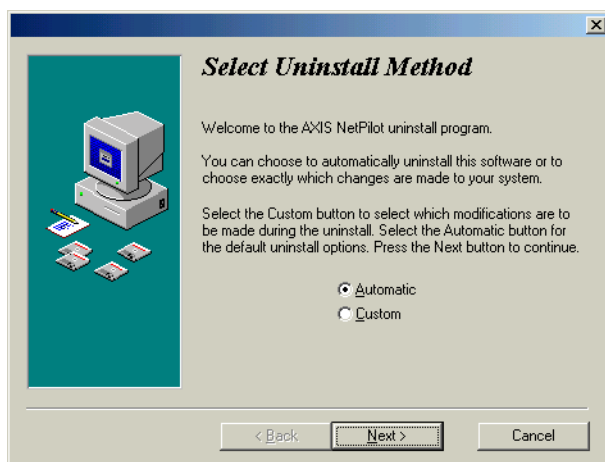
×

Select Uninstall Method

Welcome to the AXIS NetPilot uninstall program.

You can choose to automatically uninstall this software or to choose exactly which changes are made to your system.

Select the Custom button to select which modifications are to be made during the uninstall. Select the Automatic button for the default uninstall options. Press the Next button to continue.

Automatic

Custom

< Back

Next >

Cancel